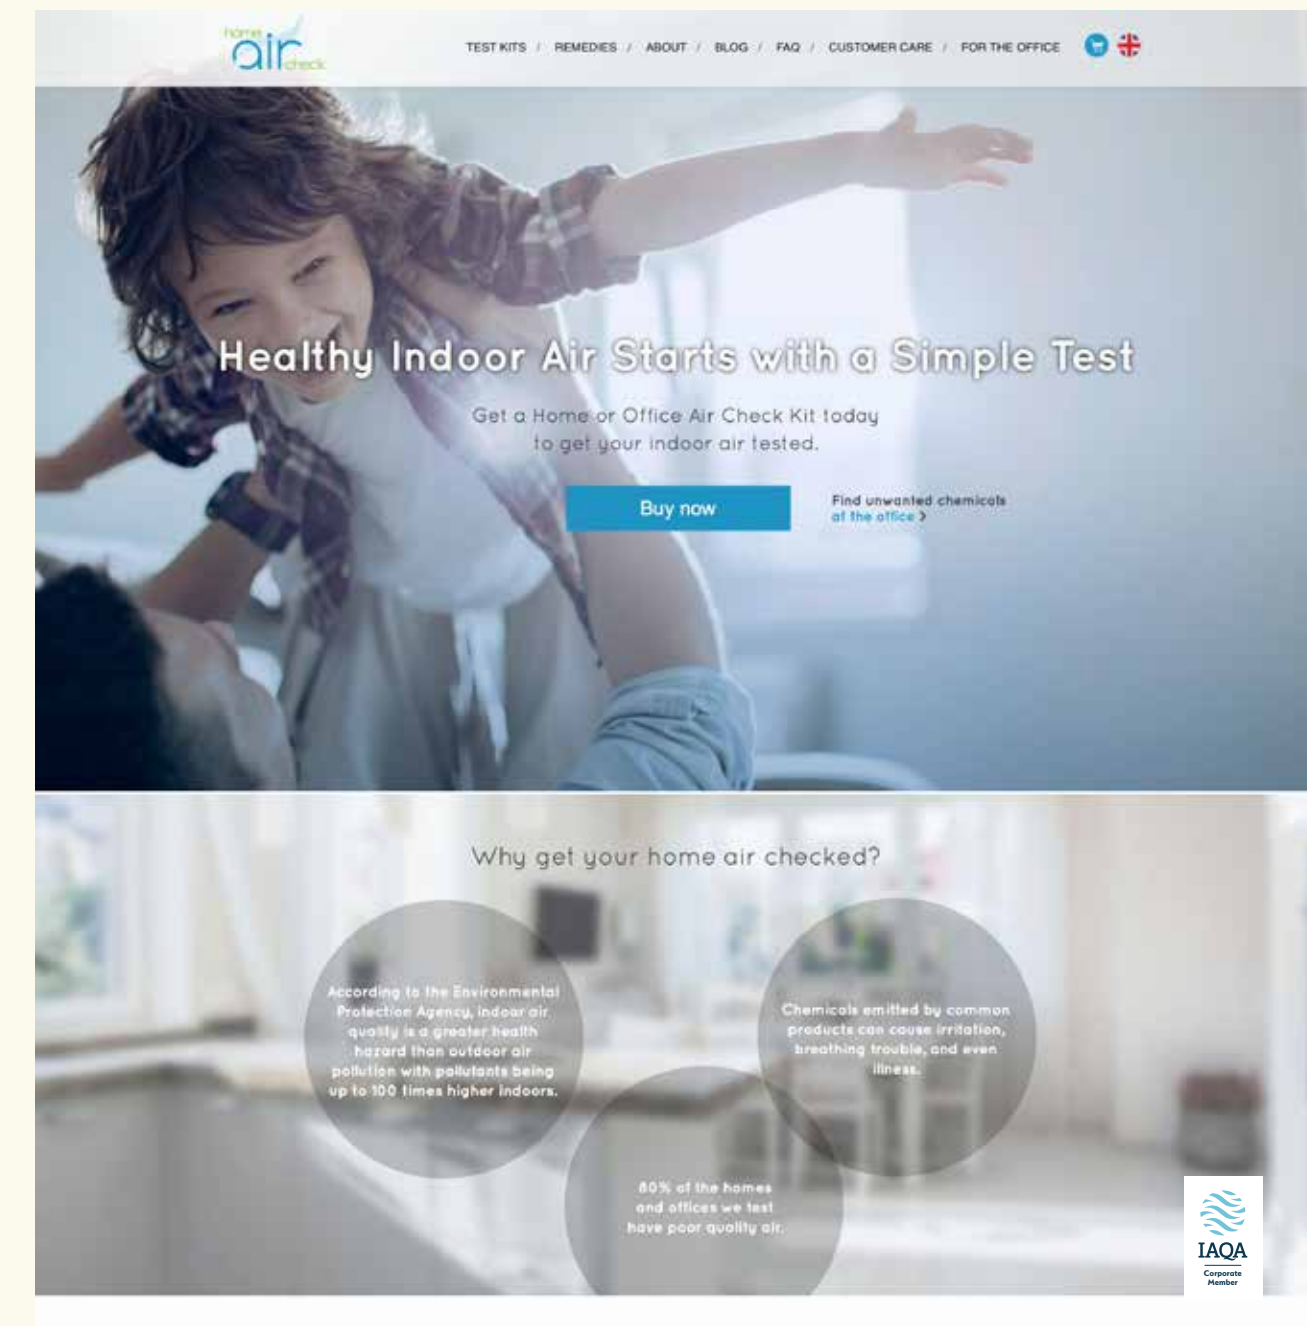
home air check

TEST KITS / REMEDIES / ABOUT / BLOG / FAQ / CUSTOMER CARE / FOR THE OFFICE

Healthy Indoor Air Starts with a Simple Test

Get a Home or Office Air Check Kit today to get your indoor air tested.

Buy now

Find unwanted chemicals at the office ›

Why get your home air checked?

According to the Environmental Protection Agency, indoor air quality is a greater health hazard than outdoor air pollution with pollutants being up to 100 times higher indoors.

Chemicals emitted by common products can cause irritation, breathing trouble, and even illness.

80% of the homes and offices we test have poor quality air.

IAQA
Corporate Member